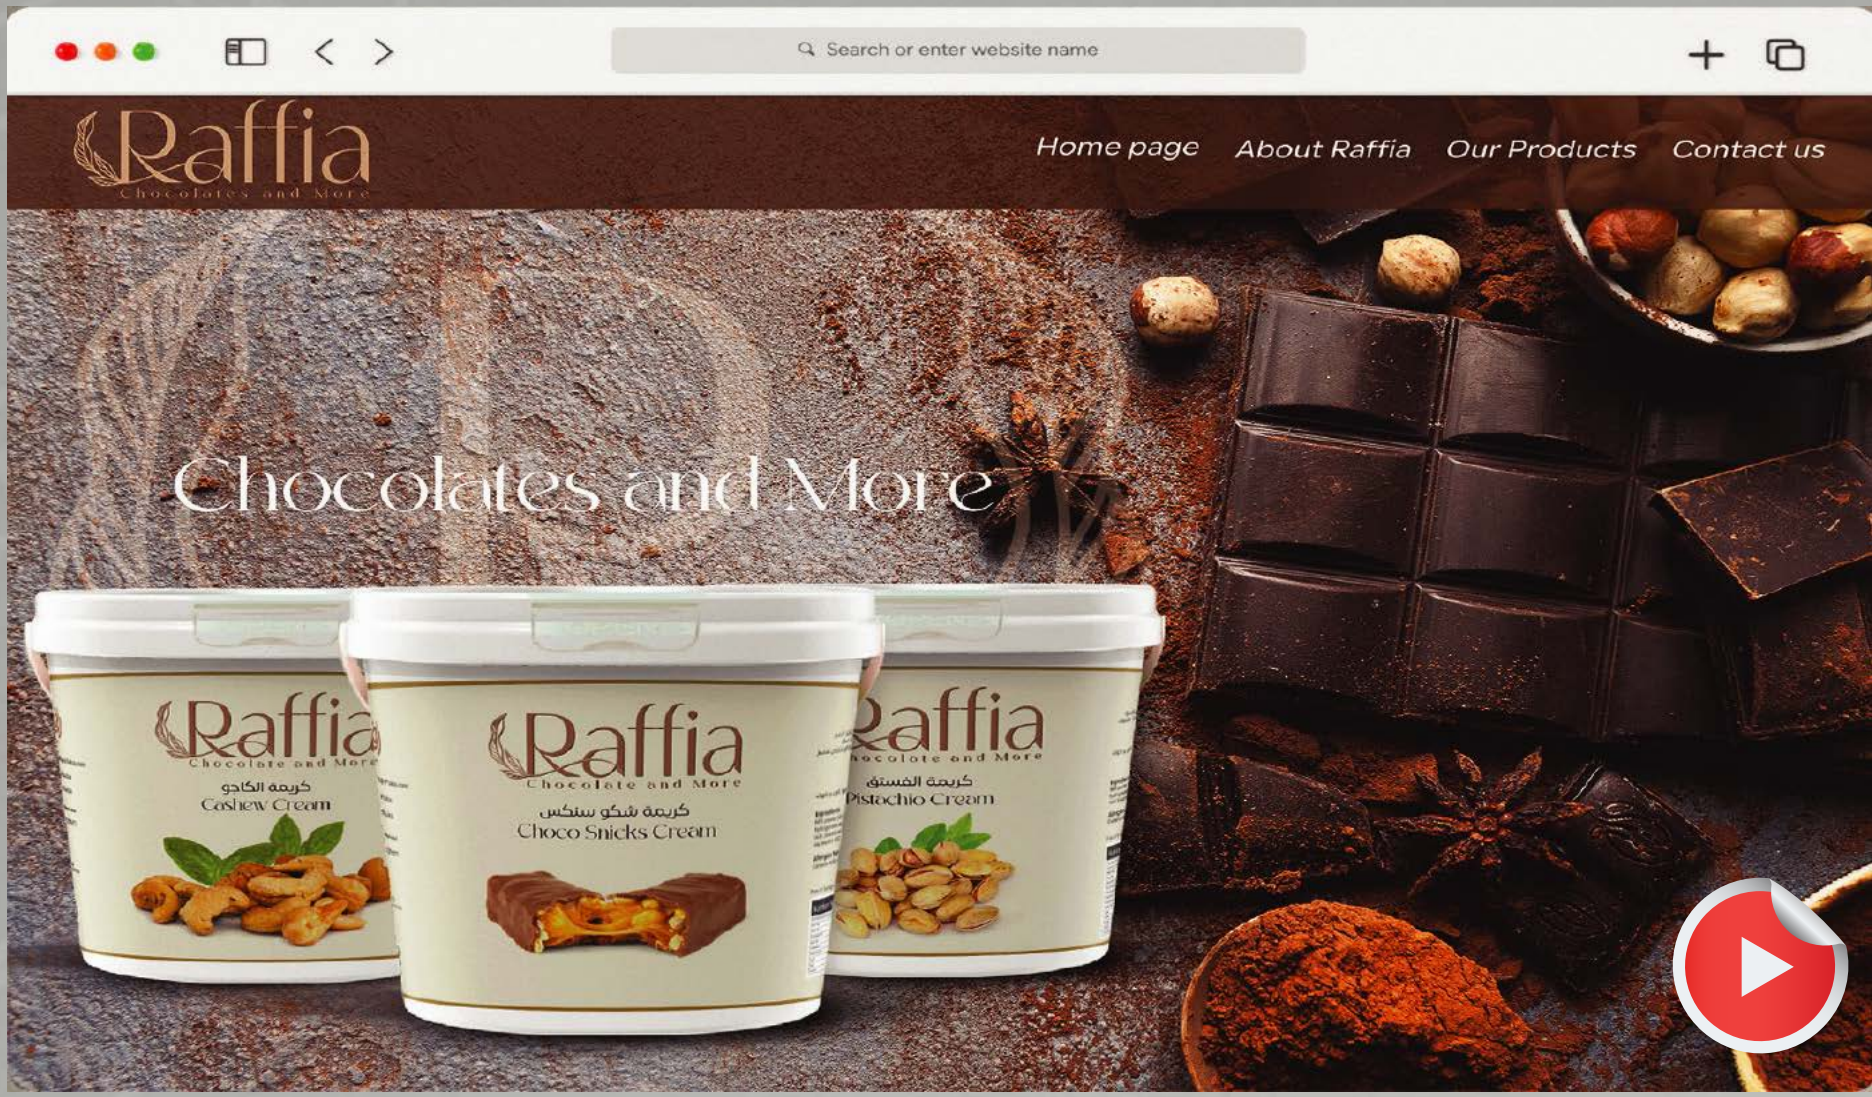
Search or enter website name

Raffia
Chocolates and More

Home page About Raffia Our Products Contact us

Chocolates and More

Raffia
Chocolate and More
كريمة الكاجو
Cashew Cream

Raffia
Chocolate and More
كريمة شكو سنكس
Choco Snicks Cream

Raffia
Chocolate and More
كريمة الفستق
Pistachio Cream